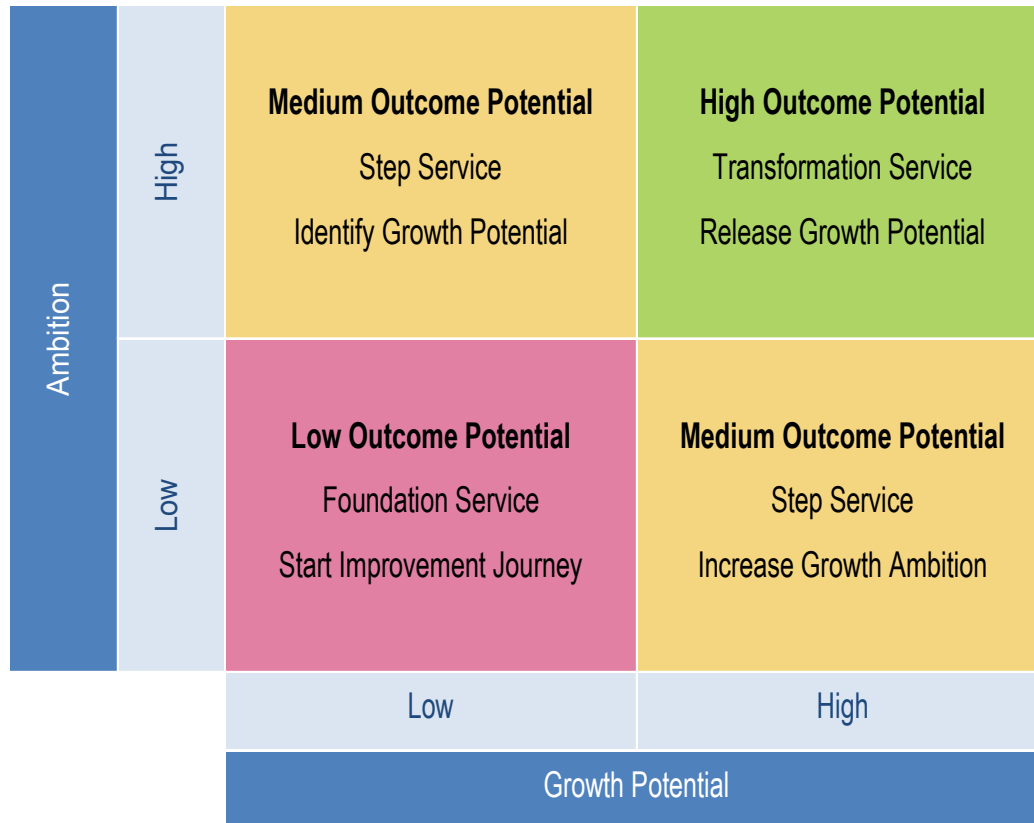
Ambition

High

Low

**Medium Outcome Potential**
Step Service
Identify Growth Potential

**High Outcome Potential**
Transformation Service
Release Growth Potential

**Low Outcome Potential**
Foundation Service
Start Improvement Journey

**Medium Outcome Potential**
Step Service
Increase Growth Ambition

Low

High

Growth Potential